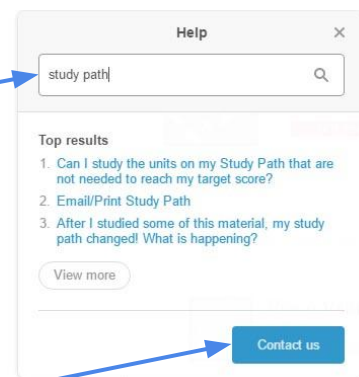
Help ×

study path

Top results

1. Can I study the units on my Study Path that are not needed to reach my target score?
2. Email/Print Study Path
3. After I studied some of this material, my study path changed! What is happening?

View more

Contact us